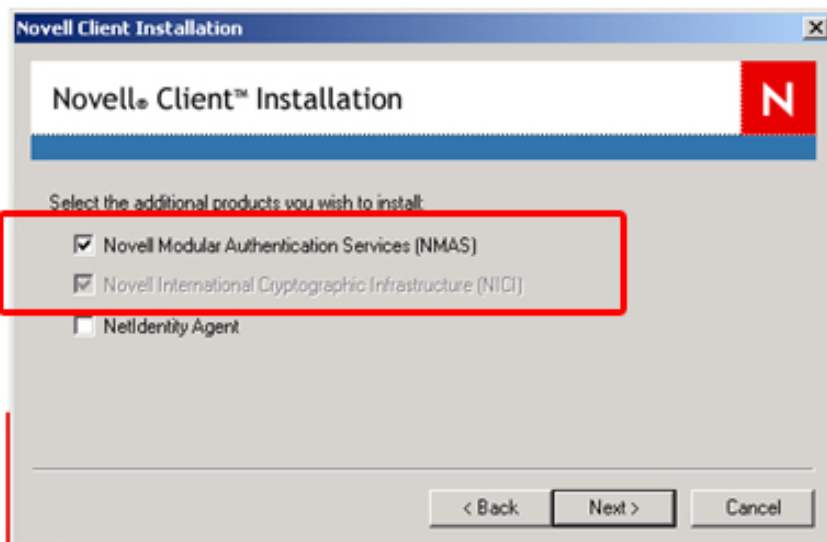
Novell Client Installation

Novell® Client™ Installation

N

Select the additional products you wish to install:

Novell Modular Authentication Services (NMAS)

Novell International Cryptographic Infrastructure (NICI)

NetIdentity Agent

< Back

Next >

Cancel